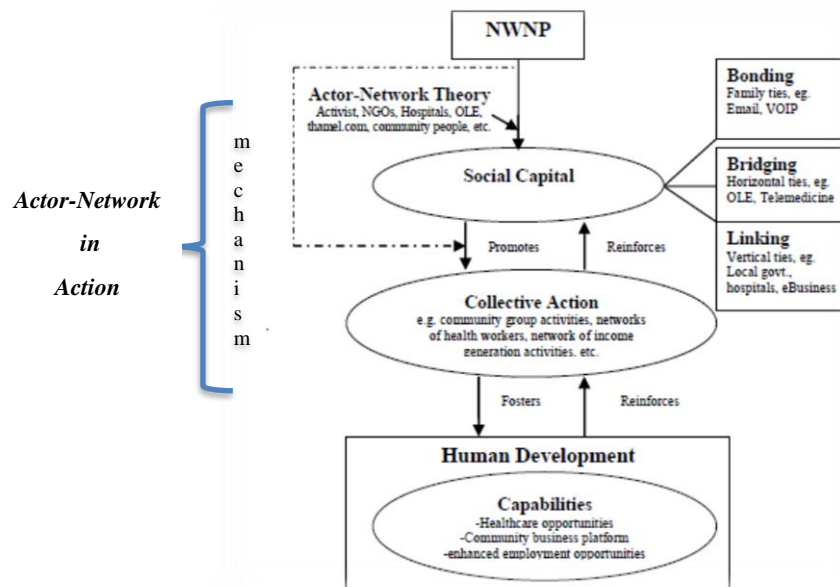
NWNP

Actor-Network Theory
Activist, NGOs, Hospitals, OLE, thamel.com, community people, etc.

Bonding
Family ties, eg. Email, VOIP

Social Capital

Bridging
Horizontal ties, eg. OLE, Telemedicine

Linking
Vertical ties, eg. Local govt., hospitals, eBusiness

Actor-Network in Action

m e c h a n i s m

Promotes

Reinforces

Collective Action
e.g. community group activities, networks of health workers, network of income generation activities, etc.

Fosters

Reinforces

Human Development

Capabilities
-Healthcare opportunities
-Community business platform
-enhanced employment opportunities